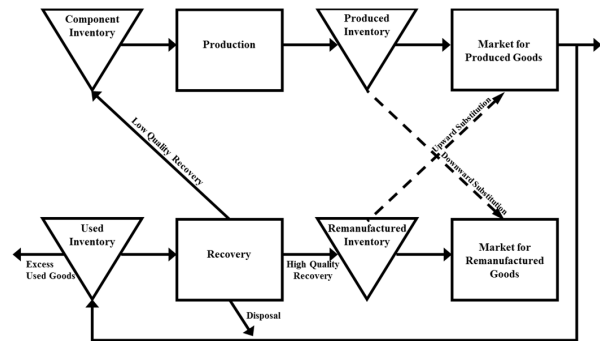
Component Inventory

Production

Produced Inventory

Market for Produced Goods

Low Quality Recovery

Upward Substitution

Downward Substitution

Used Inventory

Excess Used Goods

Recovery

High Quality Recovery

Remanufactured Inventory

Market for Remanufactured Goods

Disposal